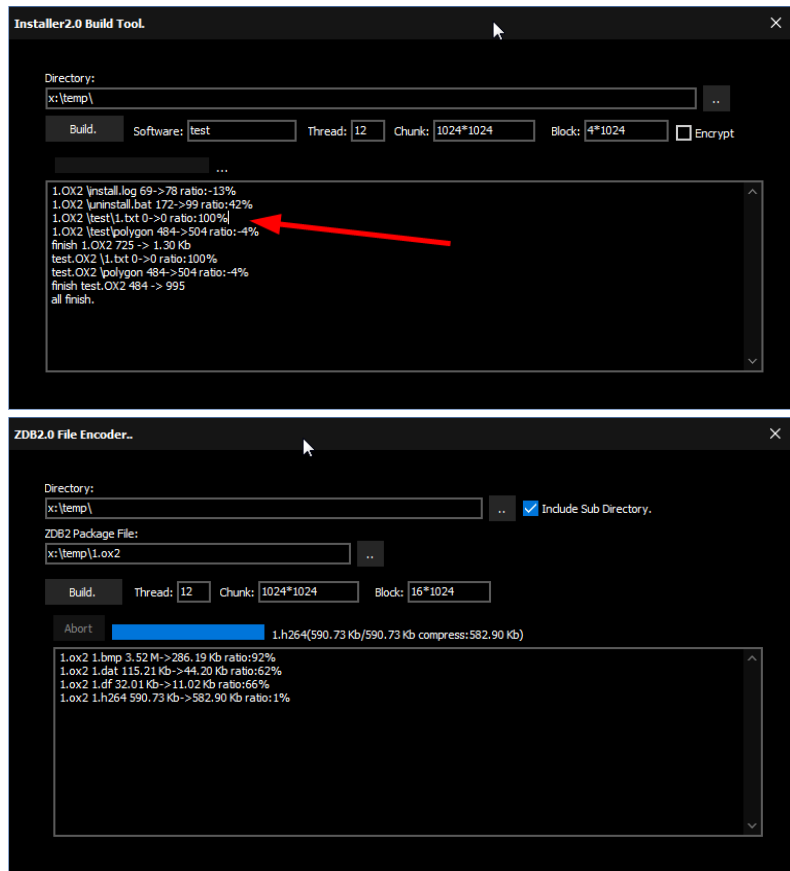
Installer2.0 Build Tool.

Directory:
x:\temp\
..
Build.
Software: test
Thread: 12
Chunk: 1024*1024
Block: 4*1024
Encrypt
...

1.OX2 \install.log 69->78 ratio:-13%
1.OX2 \uninstall.bat 172->99 ratio:42%
1.OX2 \test\1.txt 0->0 ratio:100%
1.OX2 \test\polygon 484->504 ratio:-4%
finish 1.OX2 725 -> 1.30 Kb
test.OX2 \1.txt 0->0 ratio:100%
test.OX2 \polygon 484->504 ratio:-4%
finish test.OX2 484 -> 995
all finish.

ZDB2.0 File Encoder..

Directory:
x:\temp\
..
Include Sub Directory.
ZDB2 Package File:
x:\temp\1.ox2
..
Build.
Thread: 12
Chunk: 1024*1024
Block: 16*1024
Abort
1.h264(590.73 Kb/590.73 Kb compress:582.90 Kb)

1.ox2 1.bmp 3.52 M->286.19 Kb ratio:92%
1.ox2 1.dat 115.21 Kb->44.20 Kb ratio:62%
1.ox2 1.df 32.01 Kb->11.02 Kb ratio:66%
1.ox2 1.h264 590.73 Kb->582.90 Kb ratio:1%